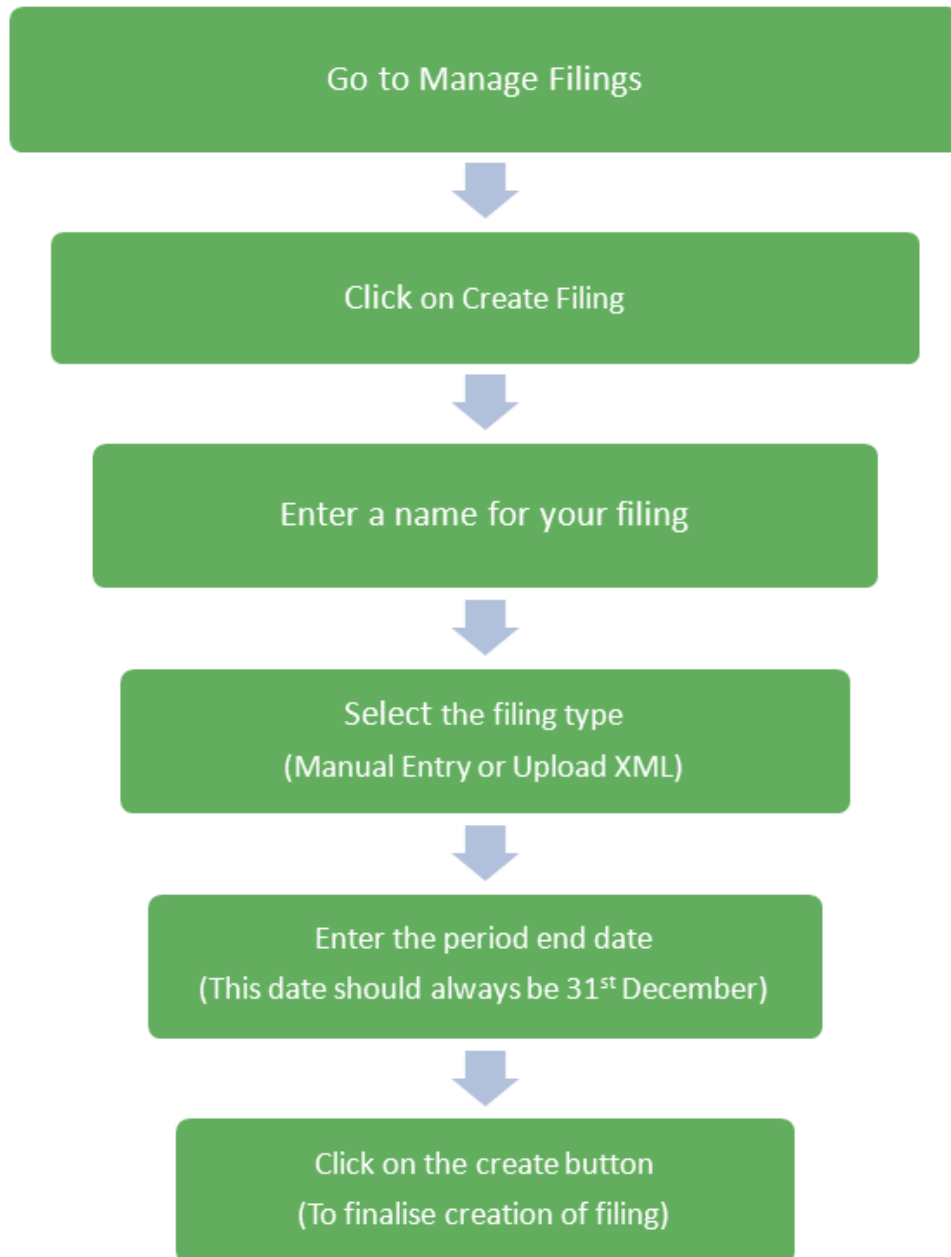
Go to Manage Filings

Click on Create Filing

Enter a name for your filing

Select the filing type
(Manual Entry or Upload XML)

Enter the period end date
(This date should always be 31$^{st}$ December)

Click on the create button
(To finalise creation of filing)